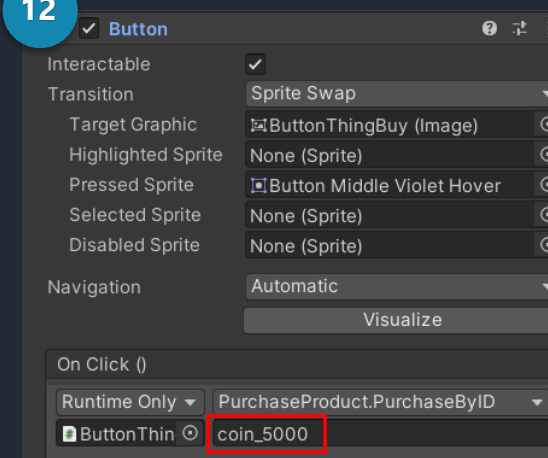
12

Button

Interactable
Transition Sprite Swap
Target Graphic ButtonThingBuy (Image)
Highlighted Sprite None (Sprite)
Pressed Sprite Button Middle Violet Hover
Selected Sprite None (Sprite)
Disabled Sprite None (Sprite)

Navigation Automatic
Visualize

On Click ()
Runtime Only PurchaseProduct.PurchaseByID
ButtonThin coin_5000